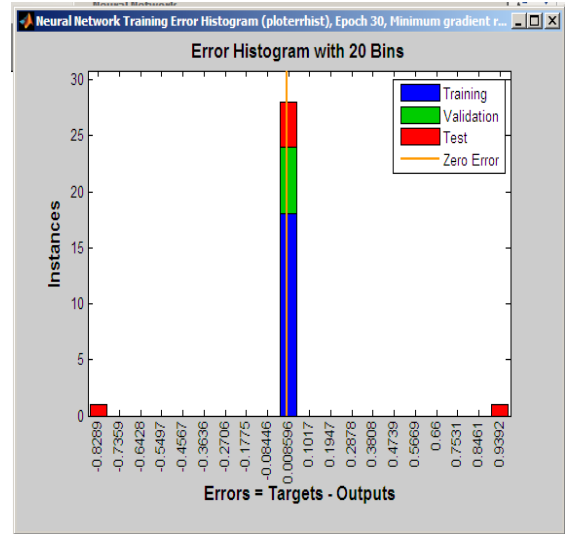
Neural Network Training Error Histogram (ploterrhist), Epoch 30, Minimum gradient r...

Error Histogram with 20 Bins

Training
Validation
Test
Zero Error

Instances

30
25
20
15
10
5
0

-0.8289
-0.7359
-0.6428
-0.5497
-0.4567
-0.3636
-0.2706
-0.1775
-0.08446
0.008596
0.1017
0.1947
0.2878
0.3808
0.4739
0.5669
0.66
0.7531
0.8461
0.9392

Errors = Targets - Outputs